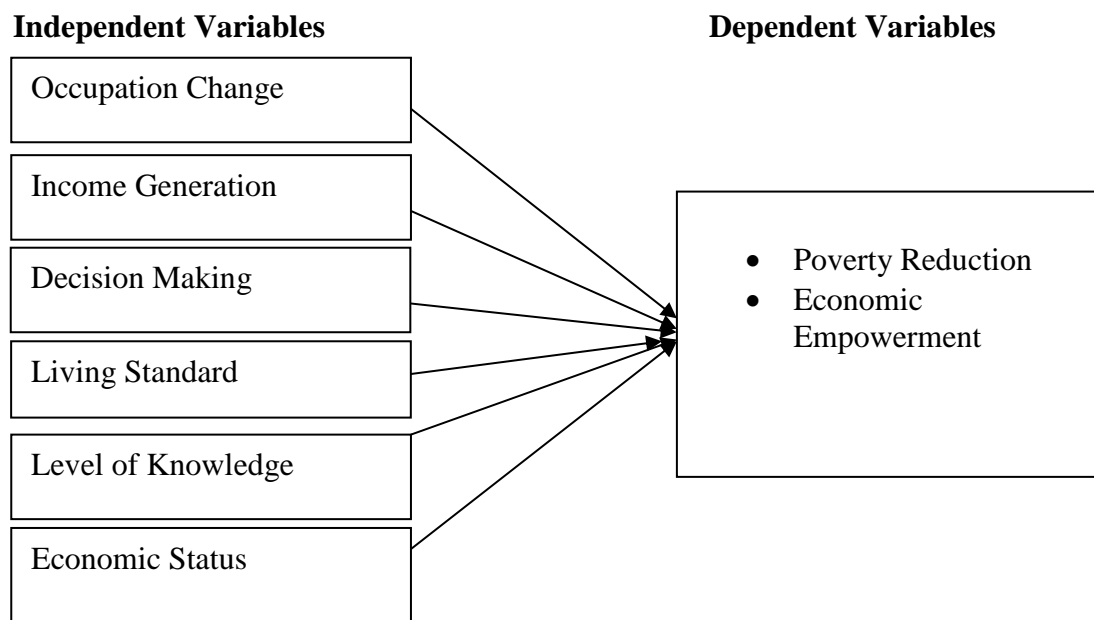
**Independent Variables**

**Dependent Variables**

Occupation Change

Income Generation

Decision Making

Living Standard

Level of Knowledge

Economic Status

- Poverty Reduction
- Economic Empowerment